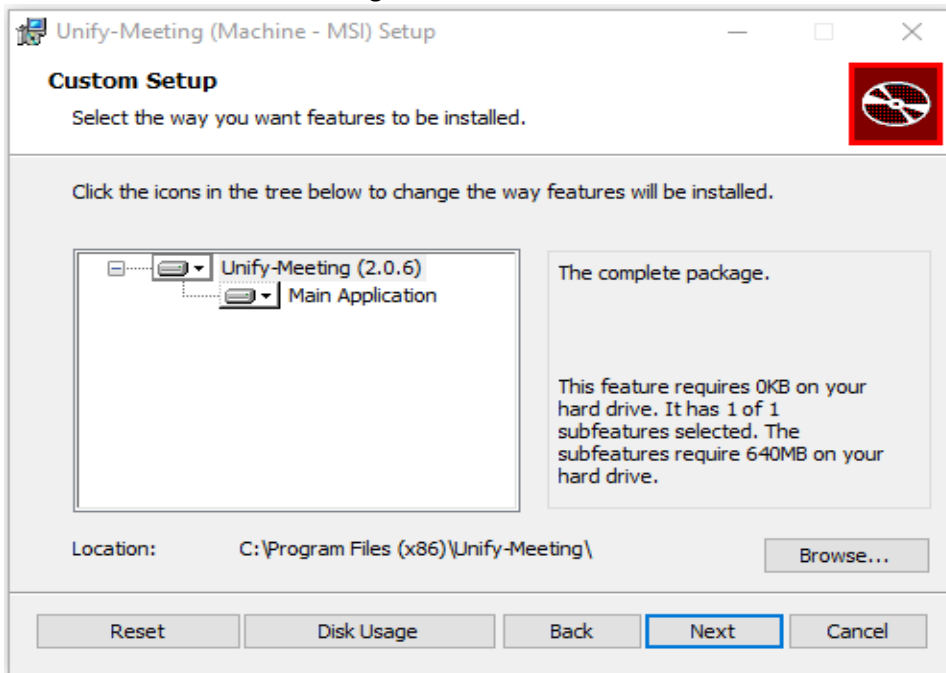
Unify-Meeting (Machine - MSI) Setup

Custom Setup

Select the way you want features to be installed.

Click the icons in the tree below to change the way features will be installed.

Unify-Meeting (2.0.6)
Main Application

The complete package.

This feature requires 0KB on your hard drive. It has 1 of 1 subfeatures selected. The subfeatures require 640MB on your hard drive.

Location: C:\Program Files (x86)\Unify-Meeting\

Browse...

Reset
Disk Usage
Back
Next
Cancel